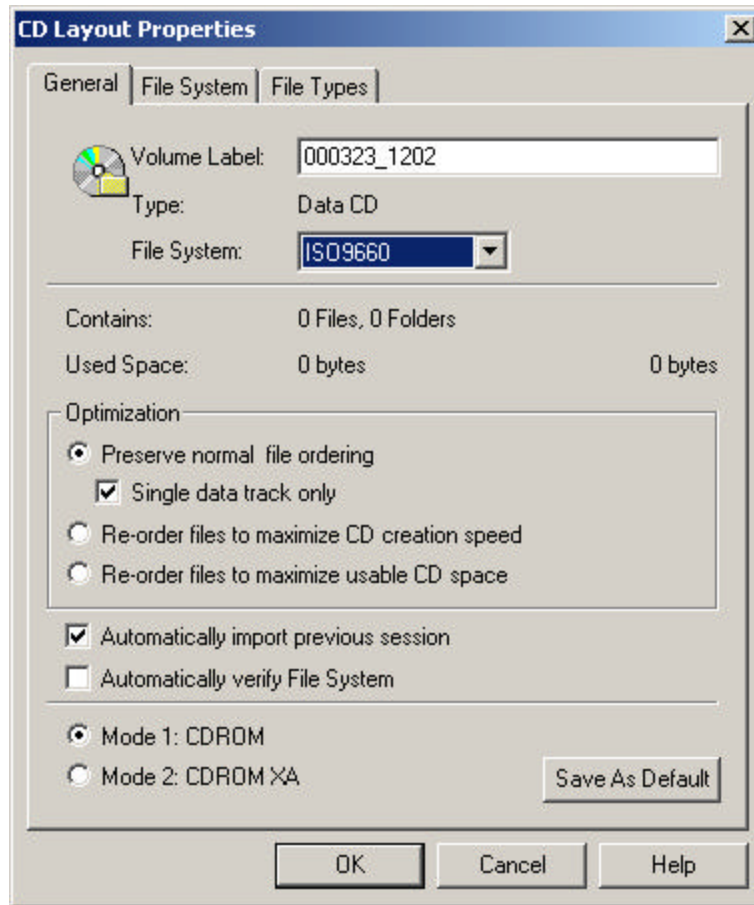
CD Layout Properties

General | File System | File Types

Volume Label: 000323_1202

Type: Data CD

File System: ISO9660

Contains: 0 Files, 0 Folders

Used Space: 0 bytes 0 bytes

Optimization

Preserve normal file ordering

Single data track only

Re-order files to maximize CD creation speed

Re-order files to maximize usable CD space

Automatically import previous session

Automatically verify File System

Mode 1: CDROM

Mode 2: CDROM XA

Save As Default

OK Cancel Help